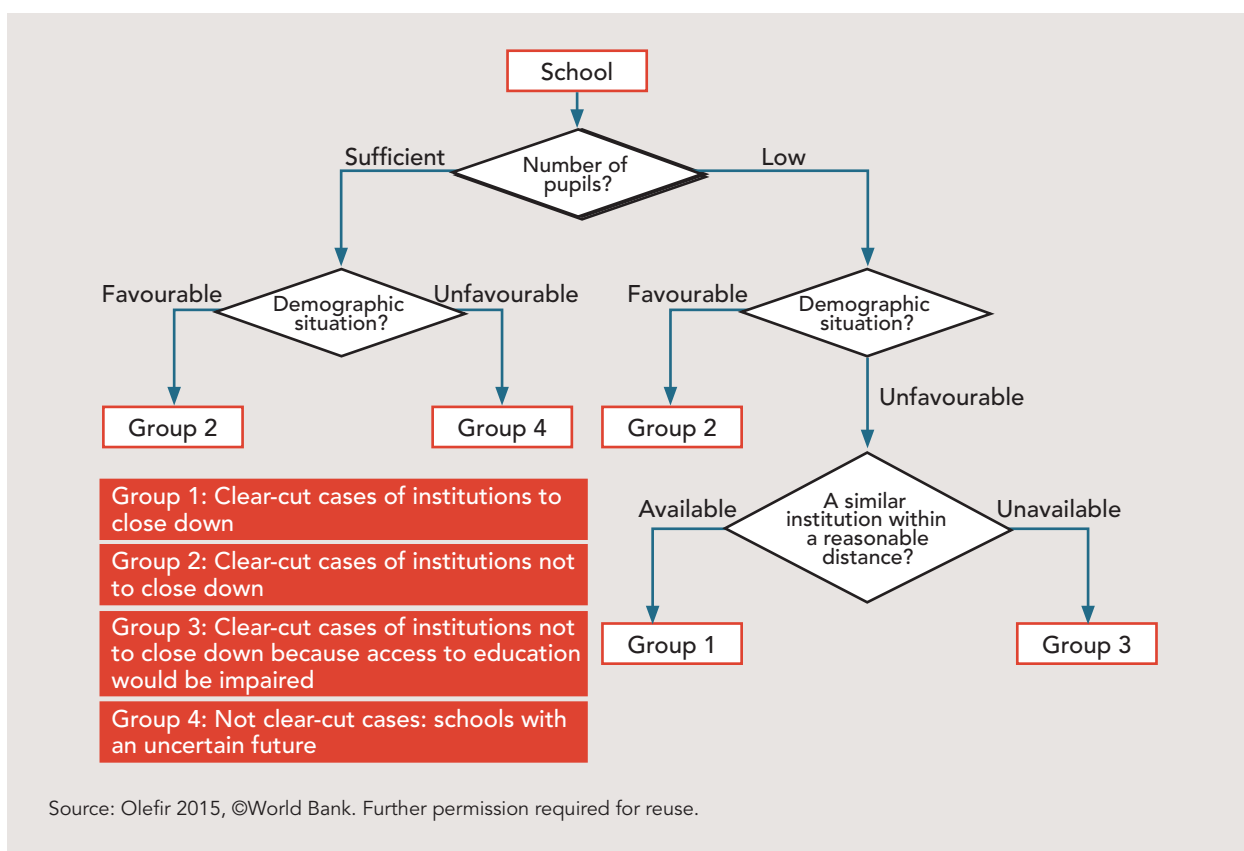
School

Sufficient

Number of pupils?

Low

Favourable

Demographic situation?

Unfavourable

Favourable

Demographic situation?

Group 2

Group 4

Group 2

Unfavourable

Group 1: Clear-cut cases of institutions to close down

Group 2: Clear-cut cases of institutions not to close down

Group 3: Clear-cut cases of institutions not to close down because access to education would be impaired

Group 4: Not clear-cut cases: schools with an uncertain future

Available

A similar institution within a reasonable distance?

Unavailable

Group 1

Group 3

Source: Olefir 2015, ©World Bank. Further permission required for reuse.